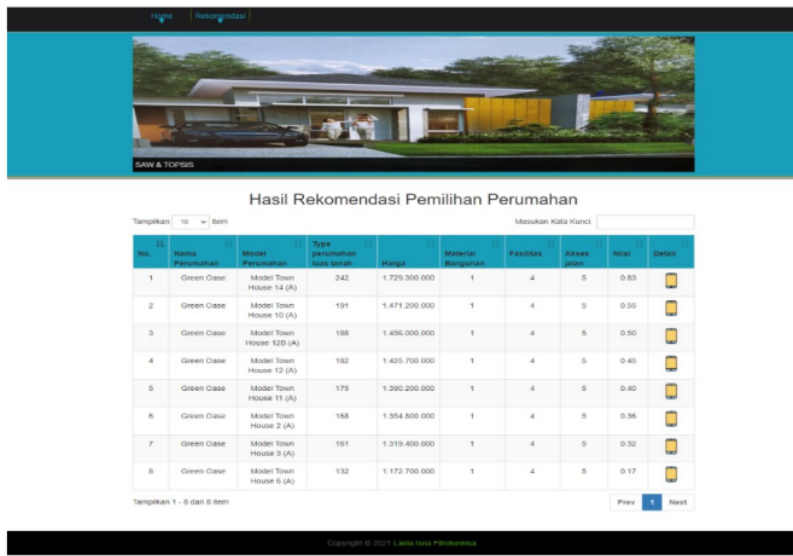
Home | Rekomendasi

SAW & TOPSIS

Hasil Rekomendasi Pemilihan Perumahan

Tampilkan 10 item

Masukan Kata Kunci:

| No. | Nama Perumahan | Model Perumahan | Type perumahan luas tanah | Harga | Material Bangunan | Fasilitas | Akses jalan | Nilai | Detail |
|---|---|---|---|---|---|---|---|---|---|
| 1 | Green Oase | Model Town House 14 (A) | 242 | 1.729.300.000 | 1 | 4 | 5 | 0.63 | |
| 2 | Green Oase | Model Town House 10 (A) | 191 | 1.471.200.000 | 1 | 4 | 5 | 0.55 | |
| 3 | Green Oase | Model Town House 120 (A) | 188 | 1.456.000.000 | 1 | 4 | 5 | 0.50 | |
| 4 | Green Oase | Model Town House 12 (A) | 182 | 1.425.700.000 | 1 | 4 | 5 | 0.45 | |
| 5 | Green Oase | Model Town House 11 (A) | 175 | 1.390.200.000 | 1 | 4 | 5 | 0.40 | |
| 6 | Green Oase | Model Town House 2 (A) | 168 | 1.354.800.000 | 1 | 4 | 5 | 0.36 | |
| 7 | Green Oase | Model Town House 3 (A) | 161 | 1.319.400.000 | 1 | 4 | 5 | 0.32 | |
| 8 | Green Oase | Model Town House 6 (A) | 132 | 1.172.700.000 | 1 | 4 | 5 | 0.17 | |

Tampilkan 1 - 8 dari 8 item

Prev 1 Next

Copyright © 2021 Laela Isna Fitrotunnisa